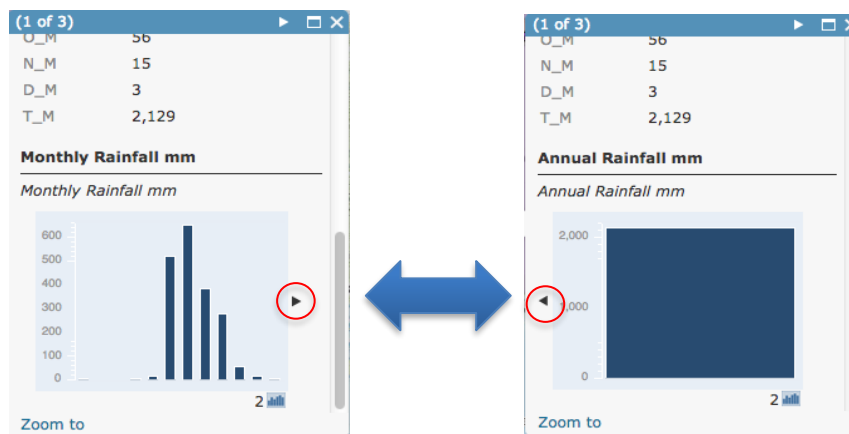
(1 of 3)

O_M 56
N_M 15
D_M 3
T_M 2,129

Monthly Rainfall mm

Monthly Rainfall mm

600
500
400
300
200
100
0

2

Zoom to

(1 of 3)

O_M 56
N_M 15
D_M 3
T_M 2,129

Annual Rainfall mm

Annual Rainfall mm

2,000
1,000
0

2

Zoom to